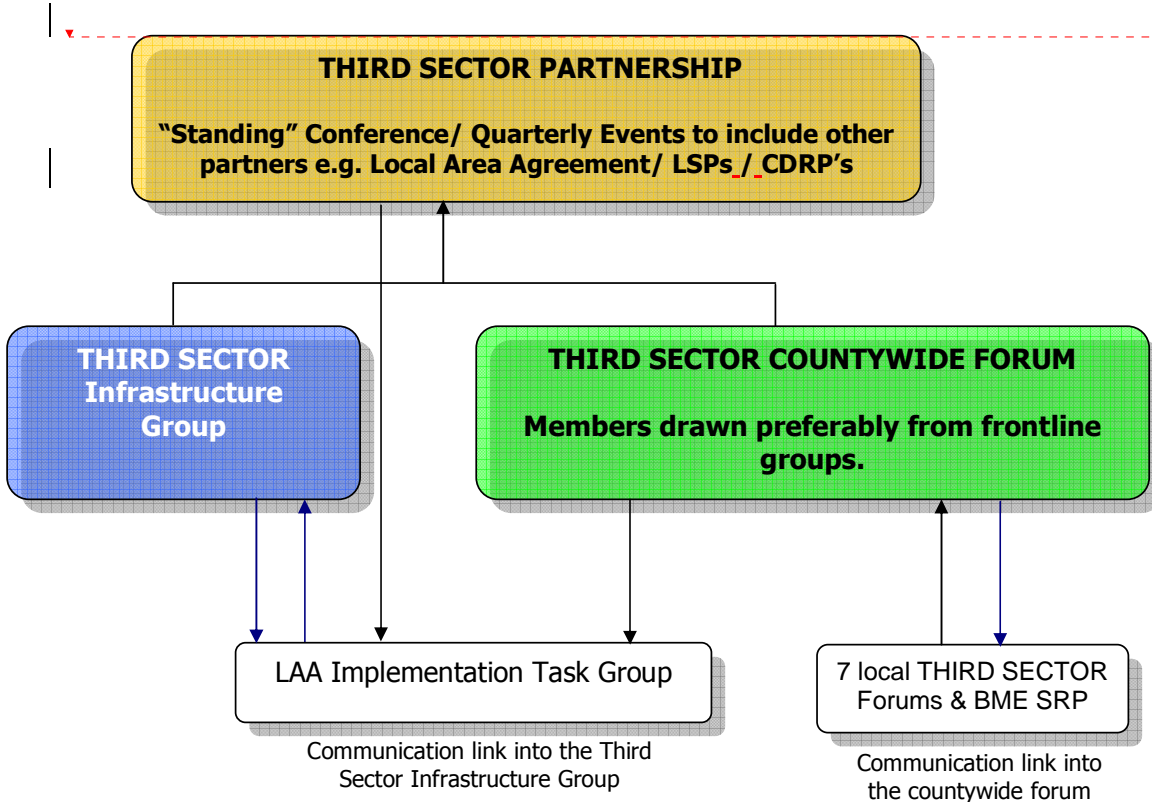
THIRD SECTOR PARTNERSHIP

"Standing" Conference/ Quarterly Events to include other partners e.g. Local Area Agreement/ LSPs / CDRP's

THIRD SECTOR Infrastructure Group

THIRD SECTOR COUNTYWIDE FORUM

Members drawn preferably from frontline groups.

LAA Implementation Task Group

Communication link into the Third Sector Infrastructure Group

7 local THIRD SECTOR Forums & BME SRP

Communication link into the countywide forum